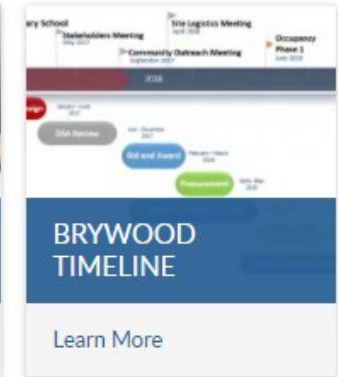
ary School
Stakeholders Meeting
May 2017
Site Logistics Meeting
April 2018
Community Outreach Meeting
September 2017
Occupancy Phase 1
June 2019
2018
esign
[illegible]
DSA Review
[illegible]
Bid and Award
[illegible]
Procurement
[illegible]
BRYWOOD TIMELINE
Learn More